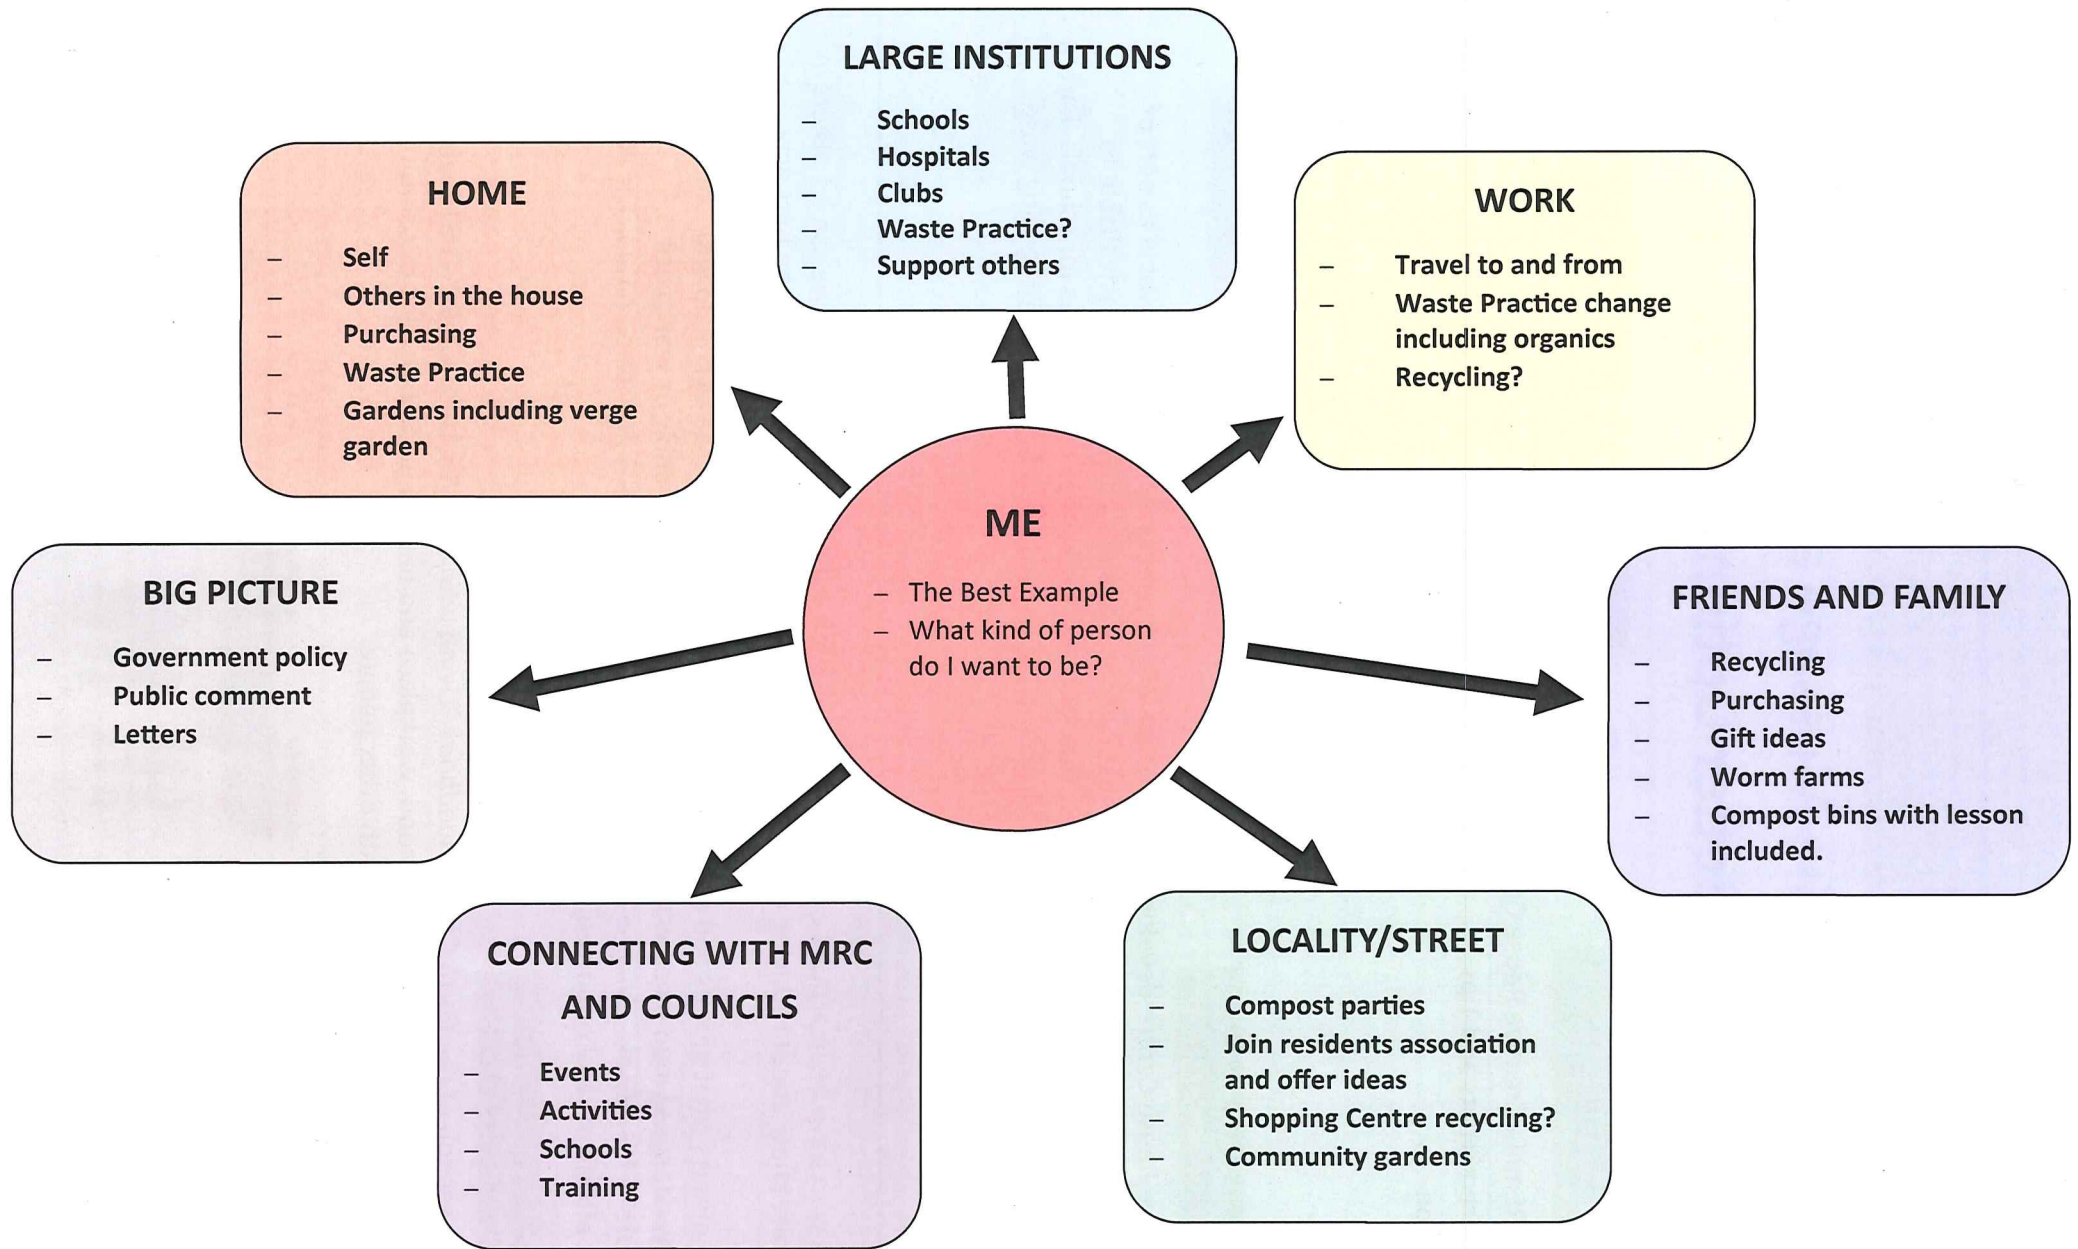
LARGE INSTITUTIONS

– Schools
– Hospitals
– Clubs
– Waste Practice?
– Support others

HOME

– Self
– Others in the house
– Purchasing
– Waste Practice
– Gardens including verge garden

WORK

– Travel to and from
– Waste Practice change including organics
– Recycling?

ME

– The Best Example
– What kind of person do I want to be?

BIG PICTURE

– Government policy
– Public comment
– Letters

FRIENDS AND FAMILY

– Recycling
– Purchasing
– Gift ideas
– Worm farms
– Compost bins with lesson included.

CONNECTING WITH MRC AND COUNCILS

– Events
– Activities
– Schools
– Training

LOCALITY/STREET

– Compost parties
– Join residents association and offer ideas
– Shopping Centre recycling?
– Community gardens